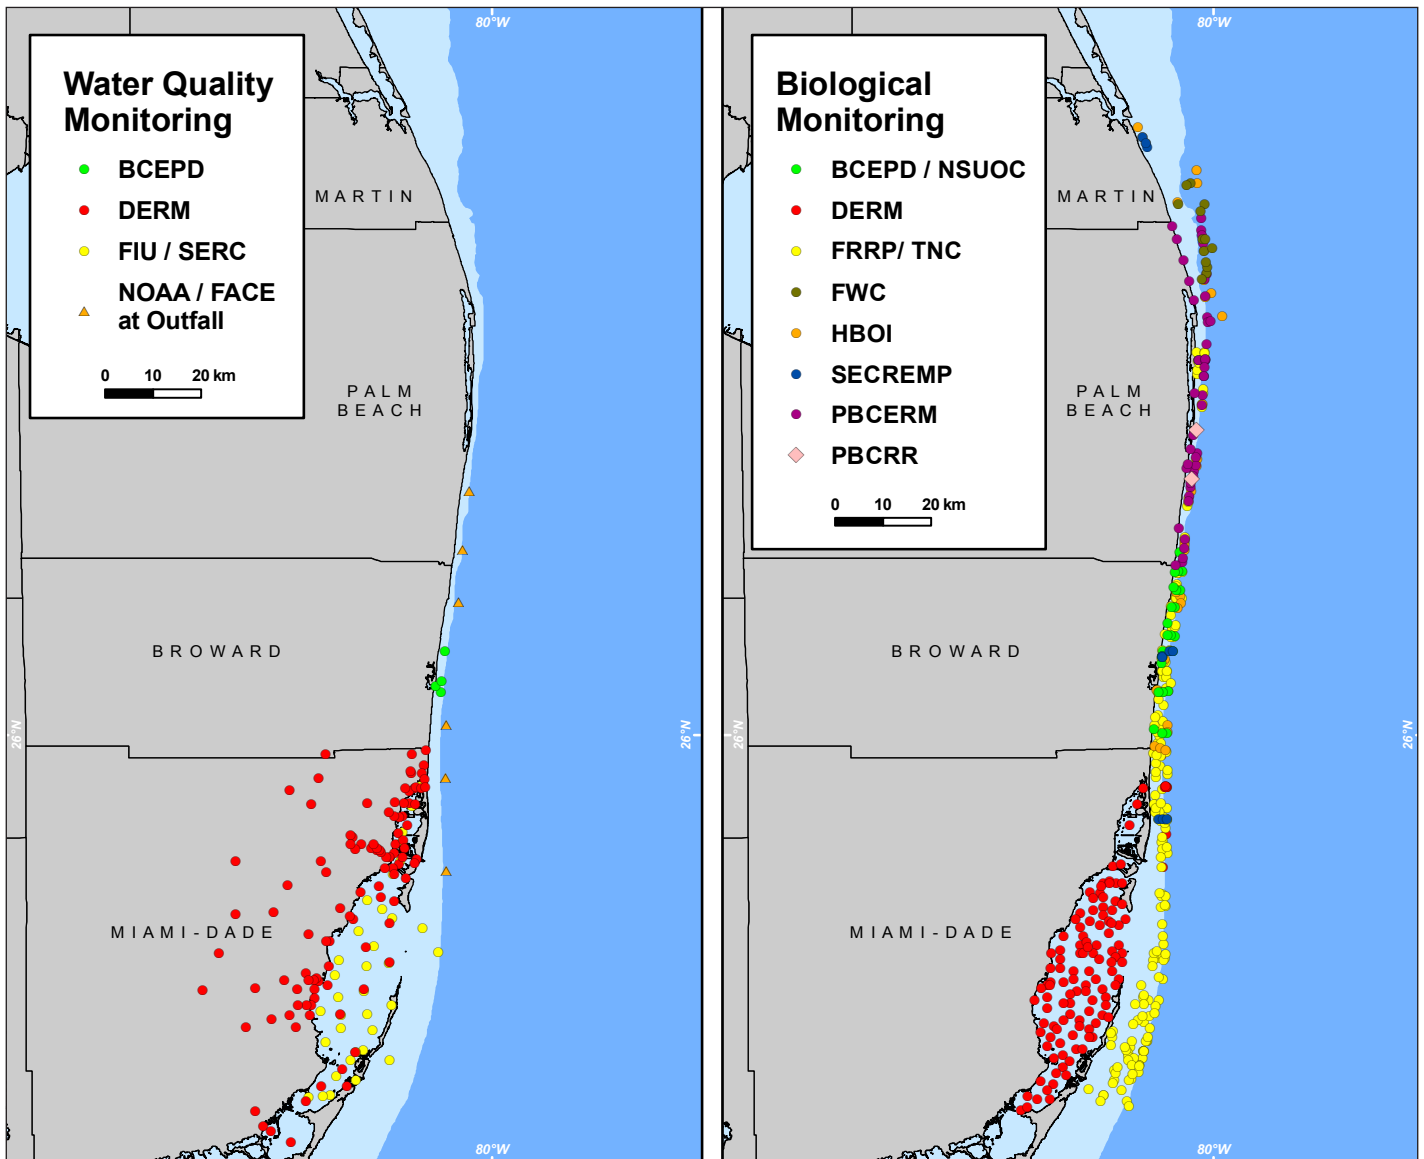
80°W

Water Quality Monitoring

BCEPD
DERM
FIU / SERC
NOAA / FACE at Outfall

0 10 20 km

MARTIN

PALM BEACH

BROWARD

26°N

26°N

MIAMI-DADE

80°W

80°W

Biological Monitoring

BCEPD / NSUOC
DERM
FRRP/ TNC
FWC
HBOI
SECREMP
PBCERM
PBCRR

0 10 20 km

MARTIN

PALM BEACH

BROWARD

26°N

26°N

MIAMI-DADE

80°W